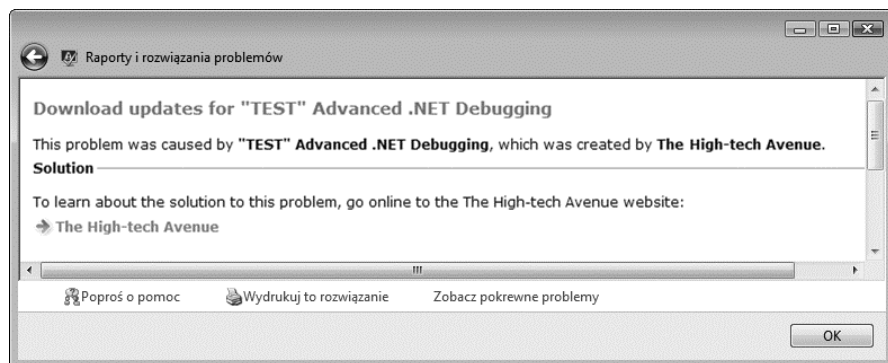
Raporty i rozwiązania problemów

Download updates for "TEST" Advanced .NET Debugging

This problem was caused by "TEST" Advanced .NET Debugging, which was created by The High-tech Avenue.

Solution

To learn about the solution to this problem, go online to the The High-tech Avenue website:

The High-tech Avenue

Poproś o pomoc
Wydrukuj to rozwiązanie
Zobacz pokrewne problemy

OK